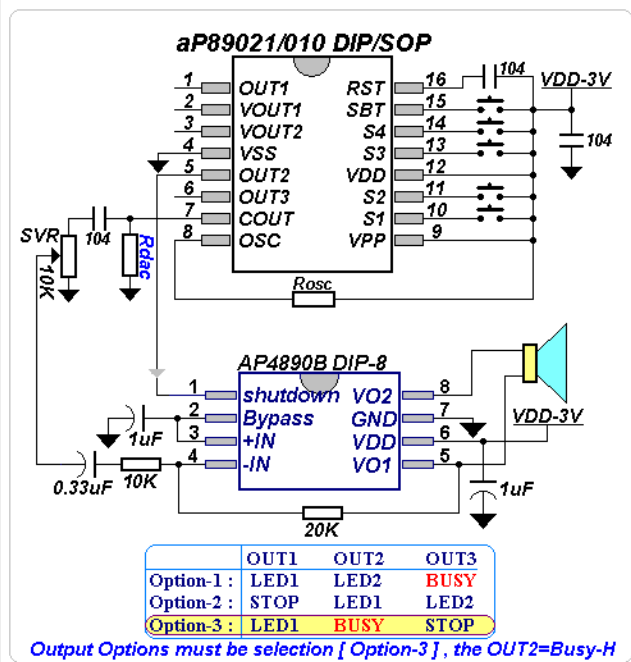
aP89021/010 DIP/SOP

1 OUT1
2 VOUT1
3 VOUT2
4 VSS
5 OUT2
6 OUT3
7 COUT
8 OSC

RST 16
SBT 15
S4 14
S3 13
VDD 12
S2 11
S1 10
VPP 9

104
VDD-3V
104
SVR
10K
104
Rdac
Rosc

AP4890B DIP-8

1 shutdown
2 Bypass
3 +IN
4 -IN

VO2 8
GND 7
VDD 6
VO1 5

VDD-3V
1uF
0.33uF
10K
1uF
20K

| | OUT1 | OUT2 | OUT3 |
|---|---|---|---|
| Option-1 : | LED1 | LED2 | BUSY |
| Option-2 : | STOP | LED1 | LED2 |
| Option-3 : | LED1 | BUSY | STOP |

Output Options must be selection [ Option-3 ] , the OUT2=Busy-H